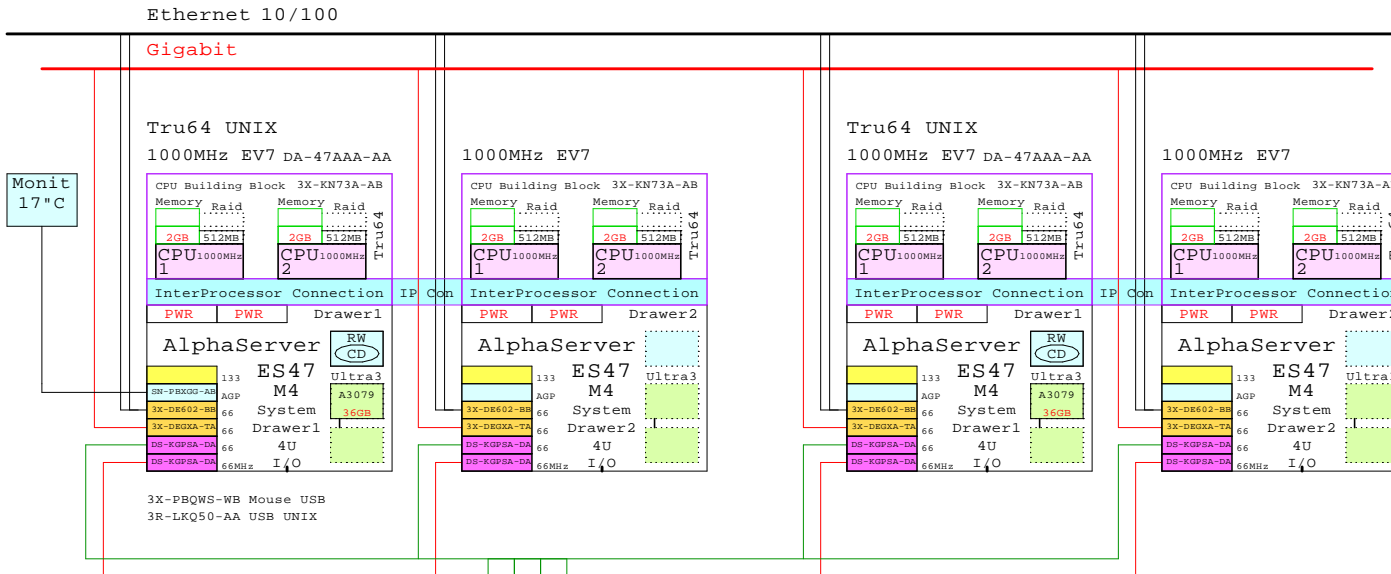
Ethernet 10/100

Gigabit

Monit
17"C

Tru64 UNIX
1000MHz EV7 DA-47AAA-AA

CPU Building Block 3X-KN73A-AB
Memory Raid
2GB 512MB
CPU1000MHz 1
Memory Raid
2GB 512MB
CPU1000MHz 2
Tru64

InterProcessor Connection
IP Con

PWR PWR Drawer1

AlphaServer
RW CD
ES47
M4
System
Drawer1
4U
I/O
Ultra3
A3079
36GB

133
SN-PBXGG-AB AGP
3X-DE602-BB 66
3X-DEGXA-TA 66
DS-KGPSA-DA 66
DS-KGPSA-DA 66MHz

3X-PBQWS-WB Mouse USB
3R-LKQ50-AA USB UNIX

1000MHz EV7

CPU Building Block 3X-KN73A-AB
Memory Raid
2GB 512MB
CPU1000MHz 1
Memory Raid
2GB 512MB
CPU1000MHz 2
Tru64

InterProcessor Connection

PWR PWR Drawer2

AlphaServer
ES47
M4
System
Drawer2
4U
I/O
Ultra3

133
AGP
3X-DE602-BB 66
3X-DEGXA-TA 66
DS-KGPSA-DA 66
DS-KGPSA-DA 66MHz

Tru64 UNIX
1000MHz EV7 DA-47AAA-AA

CPU Building Block 3X-KN73A-AB
Memory Raid
2GB 512MB
CPU1000MHz 1
Memory Raid
2GB 512MB
CPU1000MHz 2
Tru64

InterProcessor Connection
IP Con

PWR PWR Drawer1

AlphaServer
RW CD
ES47
M4
System
Drawer1
4U
I/O
Ultra3
A3079
36GB

133
AGP
3X-DE602-BB 66
3X-DEGXA-TA 66
DS-KGPSA-DA 66
DS-KGPSA-DA 66MHz

1000MHz EV7

CPU Building Block 3X-KN73A-A
Memory Raid
2GB 512MB
CPU1000MHz 1
Memory Raid
2GB 512MB
CPU1000MHz 2

InterProcessor Connectio

PWR PWR Drawer

AlphaServer
ES47
M4
System
Drawer2
4U
I/O
Ultra

133
AGP
3X-DE602-BB 66
3X-DEGXA-TA 66
DS-KGPSA-DA 66
DS-KGPSA-DA 66MHz